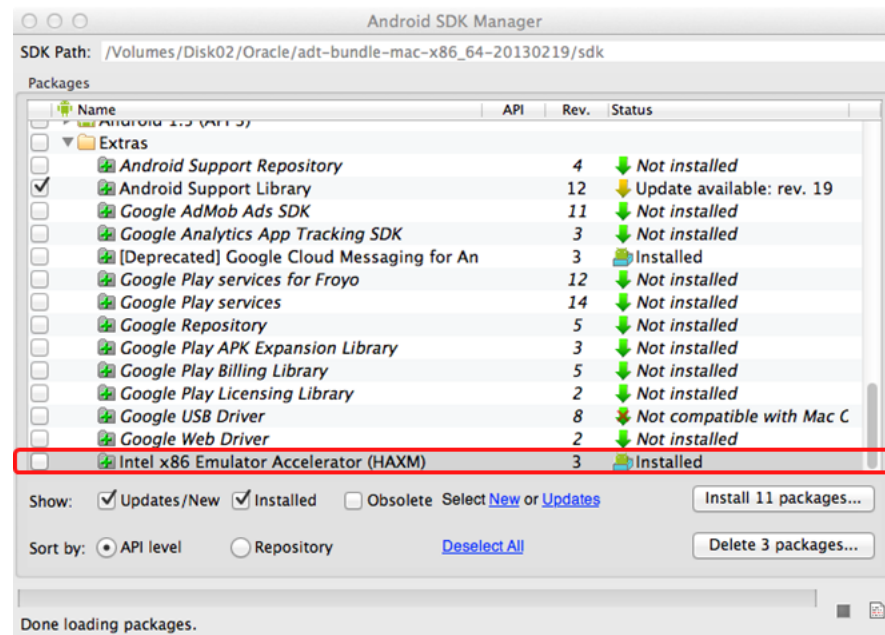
Android SDK Manager

SDK Path: /Volumes/Disk02/Oracle/adt-bundle-mac-x86_64-20130219/sdk

Packages

| | Name | API | Rev. | Status |
|---|---|---|---|---|
| | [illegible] | | | |
| | Extras | | | |
| | Android Support Repository | | 4 | Not installed |
| ✓ | Android Support Library | | 12 | Update available: rev. 19 |
| | Google AdMob Ads SDK | | 11 | Not installed |
| | Google Analytics App Tracking SDK | | 3 | Not installed |
| | [Deprecated] Google Cloud Messaging for An | | 3 | Installed |
| | Google Play services for Froyo | | 12 | Not installed |
| | Google Play services | | 14 | Not installed |
| | Google Repository | | 5 | Not installed |
| | Google Play APK Expansion Library | | 3 | Not installed |
| | Google Play Billing Library | | 5 | Not installed |
| | Google Play Licensing Library | | 2 | Not installed |
| | Google USB Driver | | 8 | Not compatible with Mac C |
| | Google Web Driver | | 2 | Not installed |
| | Intel x86 Emulator Accelerator (HAXM) | | 3 | Installed |

Show: Updates/New Installed Obsolete Select New or Updates Install 11 packages...

Sort by: API level Repository Deselect All Delete 3 packages...

Done loading packages.